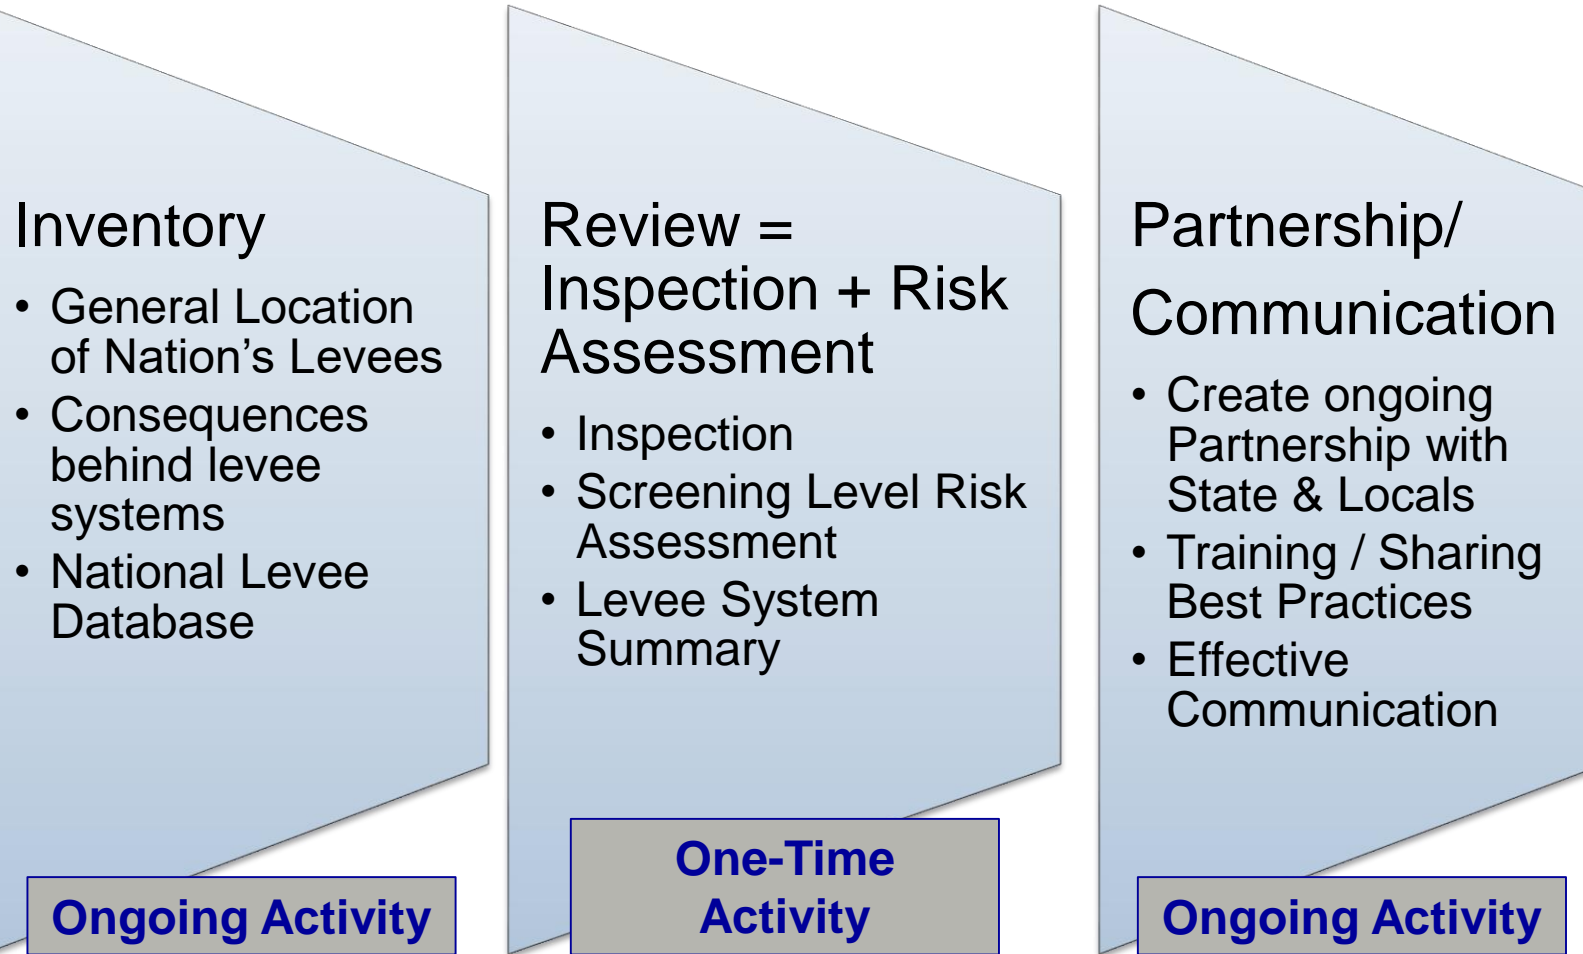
Inventory

- General Location of Nation’s Levees
- Consequences behind levee systems
- National Levee Database

Ongoing Activity

Review = Inspection + Risk Assessment

- Inspection
- Screening Level Risk Assessment
- Levee System Summary

One-Time Activity

Partnership/ Communication

- Create ongoing Partnership with State & Locals
- Training / Sharing Best Practices
- Effective Communication

Ongoing Activity